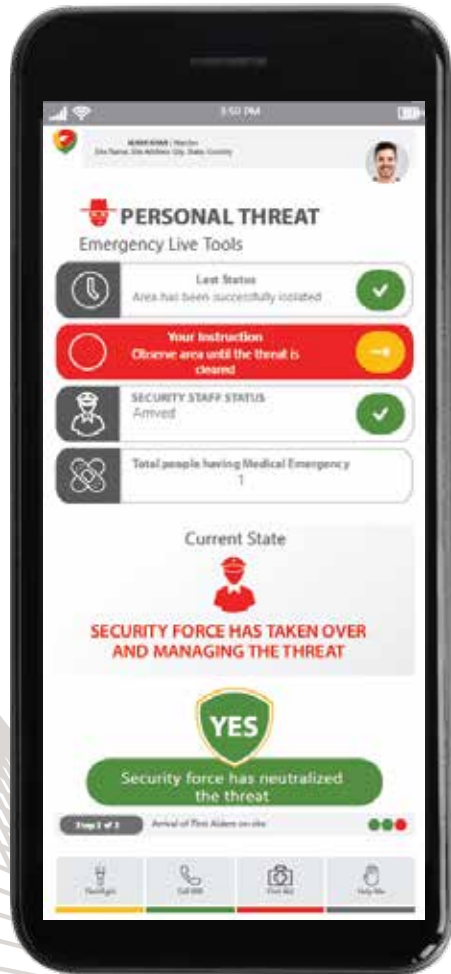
3:50 PM

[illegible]
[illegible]

PERSONAL THREAT
Emergency Live Tools

Last Status
Area has been successfully isolated

Your Instruction
Observe area until the threat is cleared

SECURITY STAFF STATUS
Arrived

Total people having Medical Emergency
1

Current State

SECURITY FORCE HAS TAKEN OVER AND MANAGING THE THREAT

YES

Security force has neutralized the threat

Step 1 of 3
Arrival of First Aiders on site

Flashlight
Call 911
First Aid
Help Me